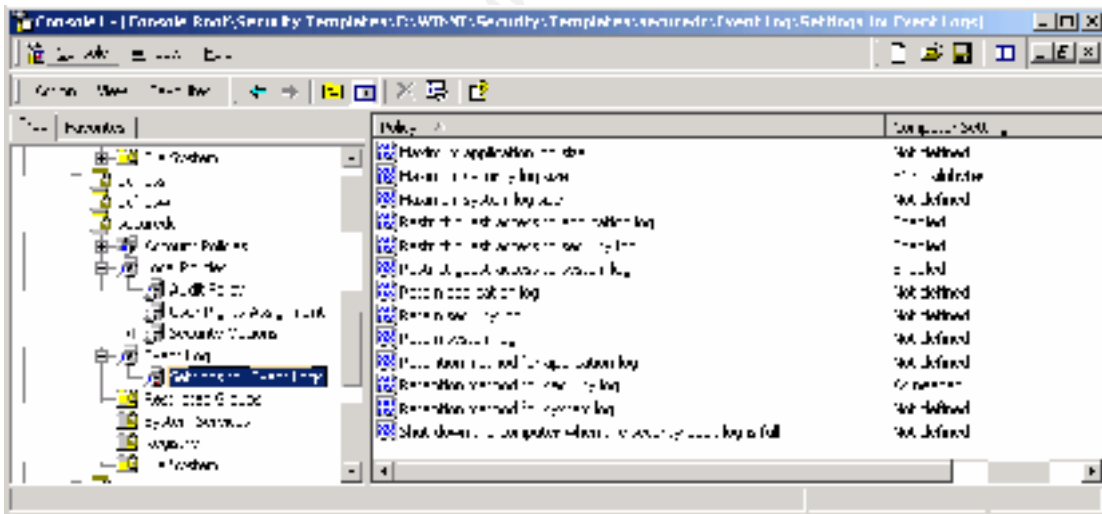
Console1 - [Console Root\Security Templates\D:\WINNT\Security\Templates\securedc\Event Log\Settings for Event Logs]

Console Window Help

Action View Favorites

Tree Favorites

File System
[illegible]
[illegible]
securedc
Account Policies
Local Policies
Audit Policy
User Rights Assignment
Security Options
Event Log
Settings for Event Logs
Restricted Groups
System Services
Registry
File System

| Policy | Computer Setting |
|---|---|
| Maximum application log size | Not defined |
| Maximum security log size | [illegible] |
| Maximum system log size | Not defined |
| Restrict guest access to application log | Enabled |
| Restrict guest access to security log | Enabled |
| Restrict guest access to system log | Enabled |
| Retain application log | Not defined |
| Retain security log | Not defined |
| Retain system log | Not defined |
| Retention method for application log | Not defined |
| Retention method for security log | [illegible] |
| Retention method for system log | Not defined |
| Shut down the computer when the security audit log is full | Not defined |